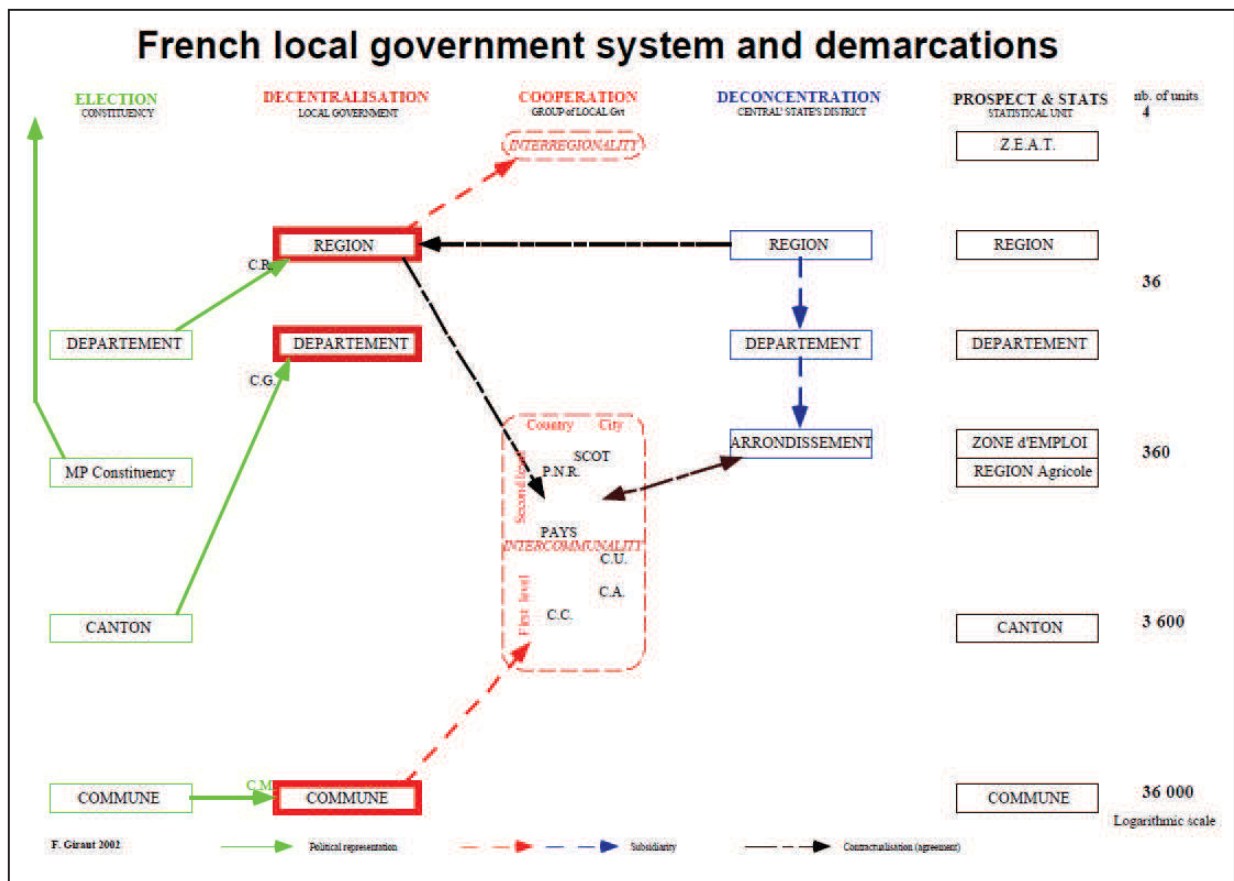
French local government system and demarcations

ELECTION
CONSTITUENCY

DECENTRALISATION
LOCAL GOVERNMENT

COOPERATION
GROUP of LOCAL Gvt

DECONCENTRATION
CENTRAL' STATE'S DISTRICT

PROSPECT & STATS
STATISTICAL UNIT

nb. of units
4

INTERREGIONALITY

Z.E.A.T.

REGION

C.R.

REGION

REGION

36

DEPARTEMENT

DEPARTEMENT

DEPARTEMENT

DEPARTEMENT

C.G.

Country City

SCOT

P.N.R.

Second level

ARRONDISSEMENT

ZONE d'EMPLOI

REGION Agricole

360

MP Constituency

PAYS

INTERCOMMUNALITY

C.U.

C.A.

First level

C.C.

CANTON

CANTON

3 600

C.M.

COMMUNE

COMMUNE

COMMUNE

36 000

Logarithmic scale

F. Giraut 2002

Political representation

Subsidiarity

Contractualisation (agreement)